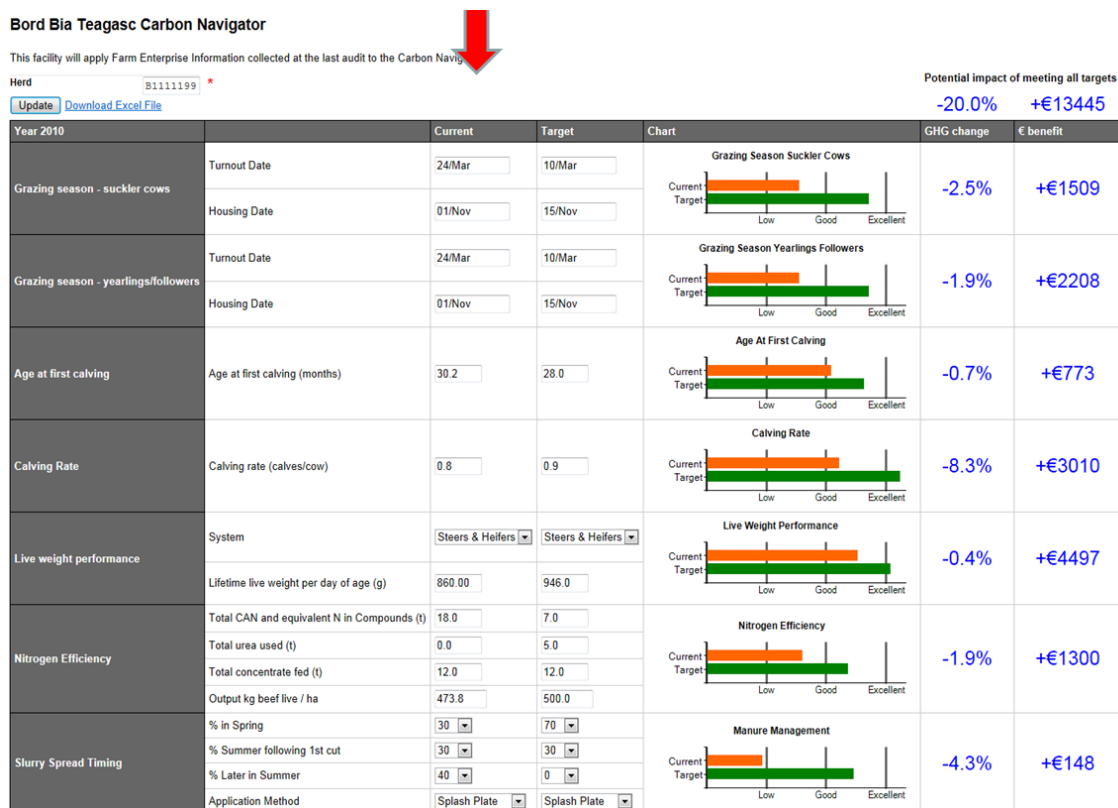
Bord Bia Teagasc Carbon Navigator

This facility will apply Farm Enterprise Information collected at the last audit to the Carbon Navig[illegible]

Herd B1111199 *

Update Download Excel File

Potential impact of meeting all targets

-20.0% +€13445

| Year 2010 | | Current | Target | Chart | GHG change | € benefit |
|---|---|---|---|---|---|---|
| Grazing season - suckler cows | Turnout Date | 24/Mar | 10/Mar | Grazing Season Suckler Cows Current Target Low Good Excellent | -2.5% | +€1509 |
| | Housing Date | 01/Nov | 15/Nov | | | |
| Grazing season - yearlings/followers | Turnout Date | 24/Mar | 10/Mar | Grazing Season Yearlings Followers Current Target Low Good Excellent | -1.9% | +€2208 |
| | Housing Date | 01/Nov | 15/Nov | | | |
| Age at first calving | Age at first calving (months) | 30.2 | 28.0 | Age At First Calving Current Target Low Good Excellent | -0.7% | +€773 |
| Calving Rate | Calving rate (calves/cow) | 0.8 | 0.9 | Calving Rate Current Target Low Good Excellent | -8.3% | +€3010 |
| Live weight performance | System | Steers & Heifers | Steers & Heifers | Live Weight Performance Current Target Low Good Excellent | -0.4% | +€4497 |
| | Lifetime live weight per day of age (g) | 860.00 | 946.0 | | | |
| Nitrogen Efficiency | Total CAN and equivalent N in Compounds (t) | 18.0 | 7.0 | Nitrogen Efficiency Current Target Low Good Excellent | -1.9% | +€1300 |
| | Total urea used (t) | 0.0 | 5.0 | | | |
| | Total concentrate fed (t) | 12.0 | 12.0 | | | |
| | Output kg beef live / ha | 473.8 | 500.0 | | | |
| Slurry Spread Timing | % in Spring | 30 | 70 | Manure Management Current Target Low Good Excellent | -4.3% | +€148 |
| | % Summer following 1st cut | 30 | 30 | | | |
| | % Later in Summer | 40 | 0 | | | |
| | Application Method | Splash Plate | Splash Plate | | | |